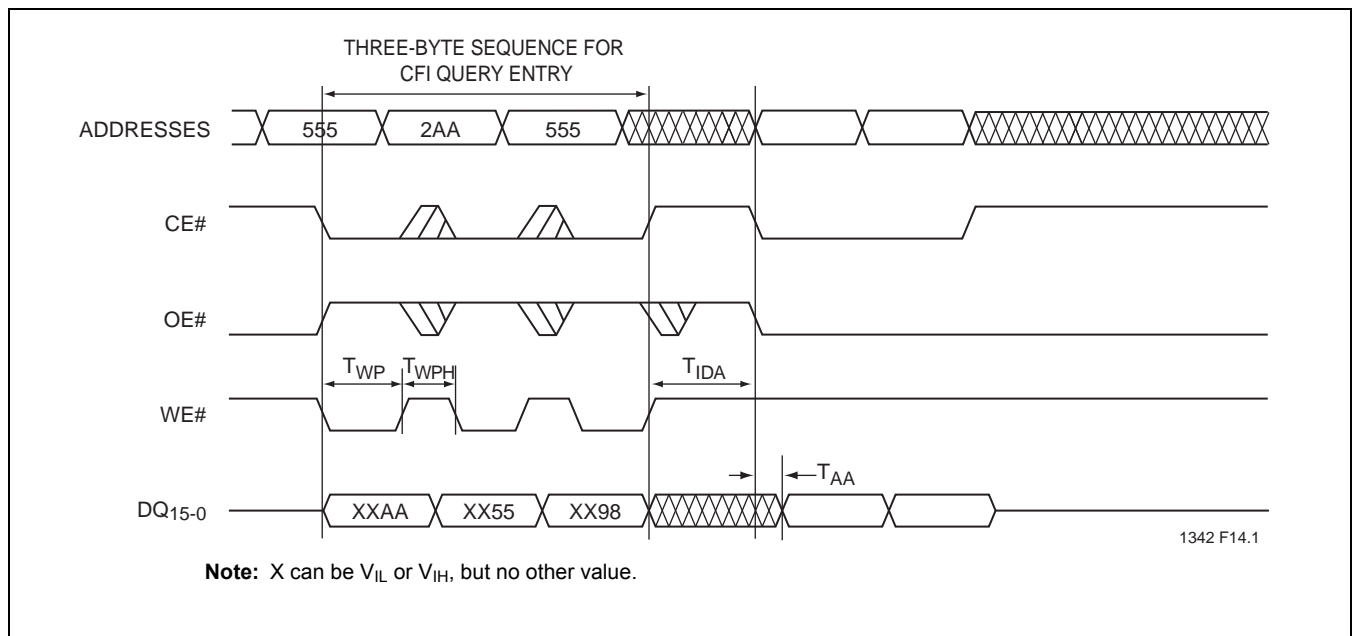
THREE-BYTE SEQUENCE FOR CFI QUERY ENTRY

ADDRESSES 555 2AA 555

CE#

OE#

$T_{WP}$ $T_{WPH}$ $T_{IDA}$

WE#

$T_{AA}$

$DQ_{15-0}$ XXAA XX55 XX98

1342 F14.1

**Note:** X can be $V_{IL}$ or $V_{IH}$, but no other value.